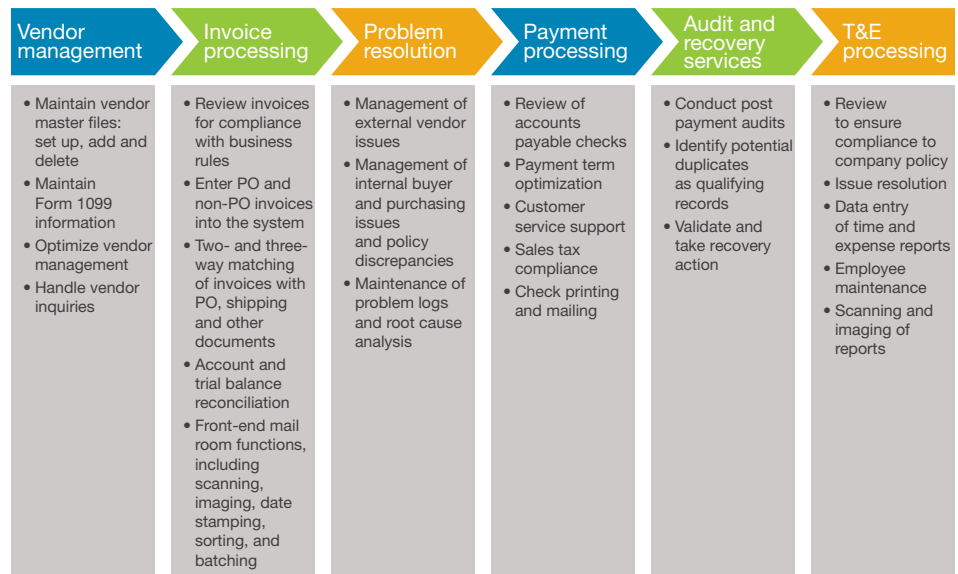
Vendor management

• Maintain vendor master files: set up, add and delete
• Maintain Form 1099 information
• Optimize vendor management
• Handle vendor inquiries

Invoice processing

• Review invoices for compliance with business rules
• Enter PO and non-PO invoices into the system
• Two- and three-way matching of invoices with PO, shipping and other documents
• Account and trial balance reconciliation
• Front-end mail room functions, including scanning, imaging, date stamping, sorting, and batching

Problem resolution

• Management of external vendor issues
• Management of internal buyer and purchasing issues and policy discrepancies
• Maintenance of problem logs and root cause analysis

Payment processing

• Review of accounts payable checks
• Payment term optimization
• Customer service support
• Sales tax compliance
• Check printing and mailing

Audit and recovery services

• Conduct post payment audits
• Identify potential duplicates as qualifying records
• Validate and take recovery action

T&E processing

• Review to ensure compliance to company policy
• Issue resolution
• Data entry of time and expense reports
• Employee maintenance
• Scanning and imaging of reports